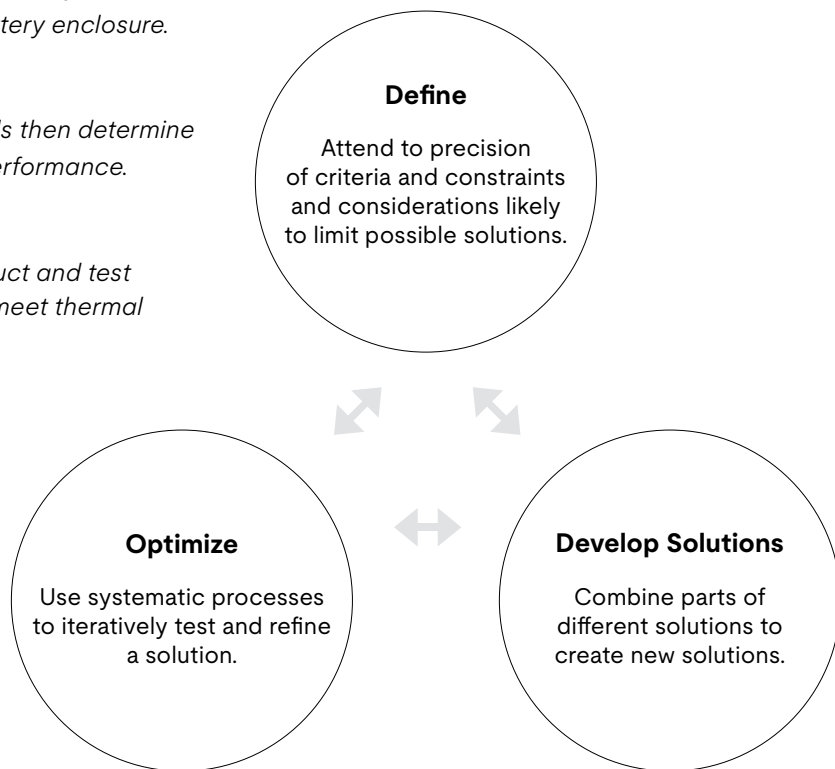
tery enclosure.

s then determine
erformance.

uct and test
meet thermal

**Define**

Attend to precision of criteria and constraints and considerations likely to limit possible solutions.

**Optimize**

Use systematic processes to iteratively test and refine a solution.

**Develop Solutions**

Combine parts of different solutions to create new solutions.